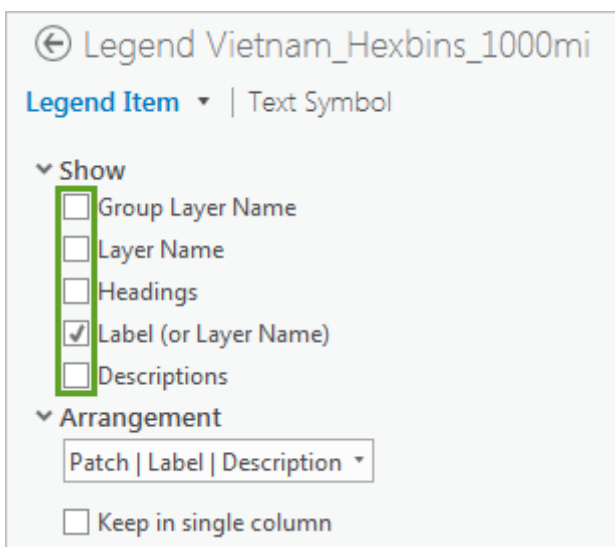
Legend Vietnam_Hexbins_1000mi

Legend Item | Text Symbol

Show

Group Layer Name

Layer Name

Headings

Label (or Layer Name)

Descriptions

Arrangement

Patch | Label | Description

Keep in single column